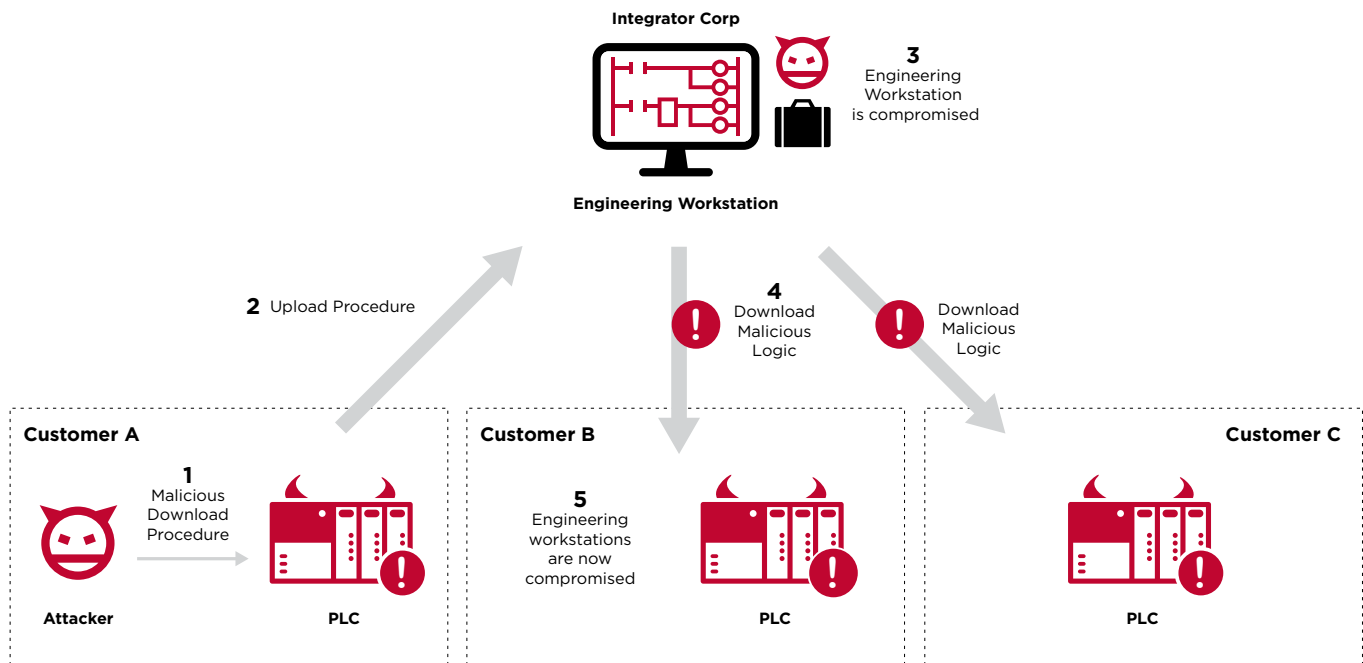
Integrator Corp

3
Engineering Workstation is compromised

Engineering Workstation

2 Upload Procedure

4
Download Malicious Logic

Download Malicious Logic

Customer A

1
Malicious Download Procedure

Attacker

PLC

Customer B

5
Engineering workstations are now compromised

PLC

Customer C

PLC